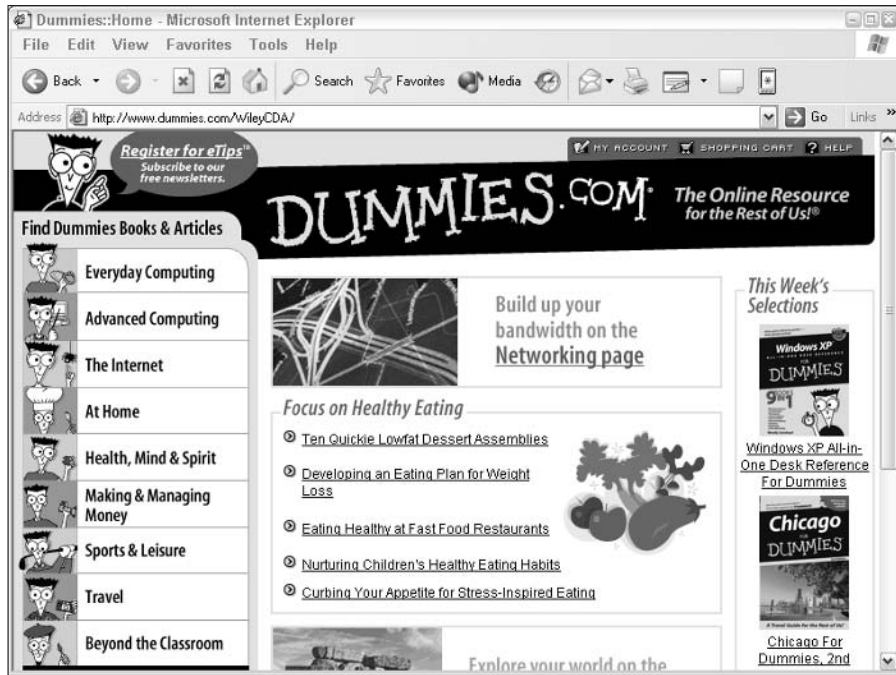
Dummies::Home - Microsoft Internet Explorer

File Edit View Favorites Tools Help

Back Search Favorites Media

Address http://www.dummies.com/WileyCDA/ Go Links »

Register for eTips™
Subscribe to our free newsletters.

MY ACCOUNT SHOPPING CART HELP

DUMMIES.COM® The Online Resource for the Rest of Us!®

Find Dummies Books & Articles

Everyday Computing

Advanced Computing

The Internet

At Home

Health, Mind & Spirit

Making & Managing Money

Sports & Leisure

Travel

Beyond the Classroom

Build up your bandwidth on the Networking page

Focus on Healthy Eating

Ten Quickie Lowfat Dessert Assemblies

Developing an Eating Plan for Weight Loss

Eating Healthy at Fast Food Restaurants

Nurturing Children's Healthy Eating Habits

Curbing Your Appetite for Stress-Inspired Eating

Explore your world on the

This Week's Selections

Windows XP DUMMIES 9 in 1

Windows XP All-in-One Desk Reference For Dummies

Chicago FOR DUMMIES

Chicago For Dummies, 2nd